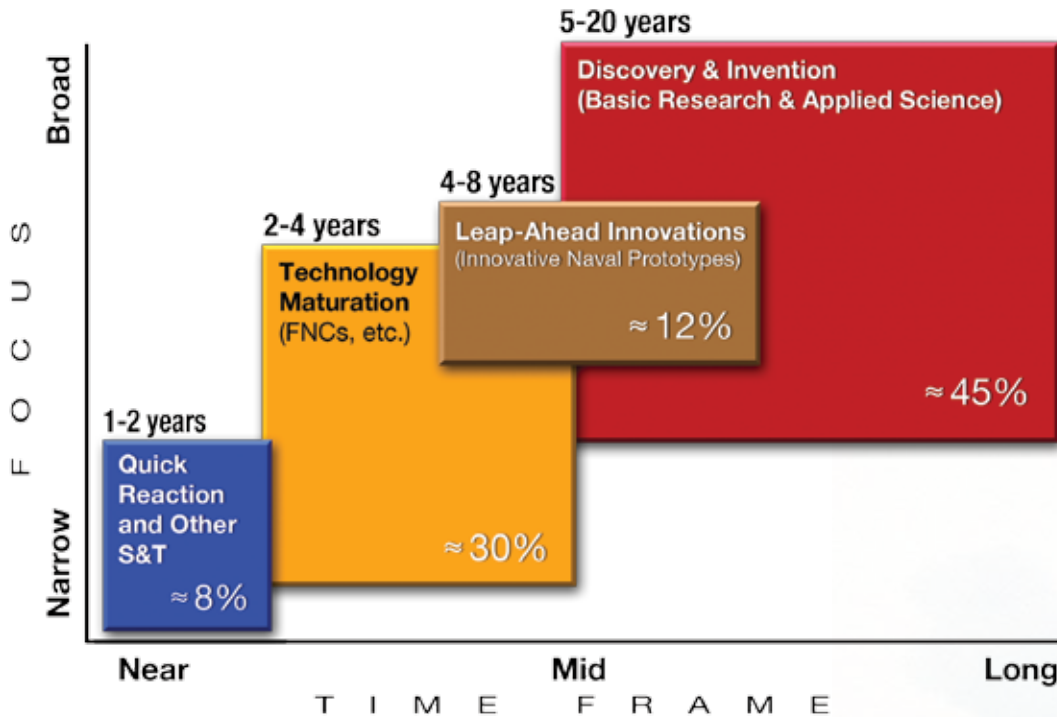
Broad

FOCUS

Narrow

5-20 years

Discovery & Invention (Basic Research & Applied Science)

≈ 45%

4-8 years

Leap-Ahead Innovations (Innovative Naval Prototypes)

≈ 12%

2-4 years

Technology Maturation (FNCs, etc.)

≈ 30%

1-2 years

Quick Reaction and Other S&T

≈ 8%

Near

Mid

Long

TIME FRAME